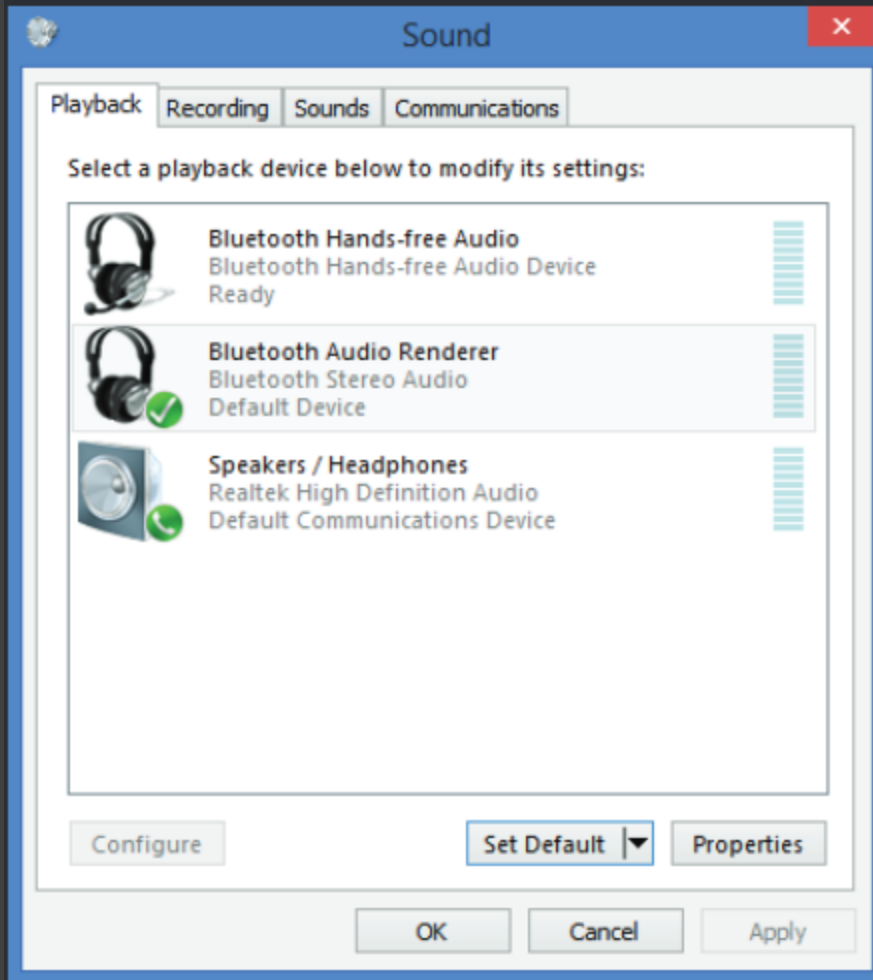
Sound

Playback Recording Sounds Communications

Select a playback device below to modify its settings:

Bluetooth Hands-free Audio
Bluetooth Hands-free Audio Device
Ready

Bluetooth Audio Renderer
Bluetooth Stereo Audio
Default Device

Speakers / Headphones
Realtek High Definition Audio
Default Communications Device

Configure

Set Default

Properties

OK

Cancel

Apply